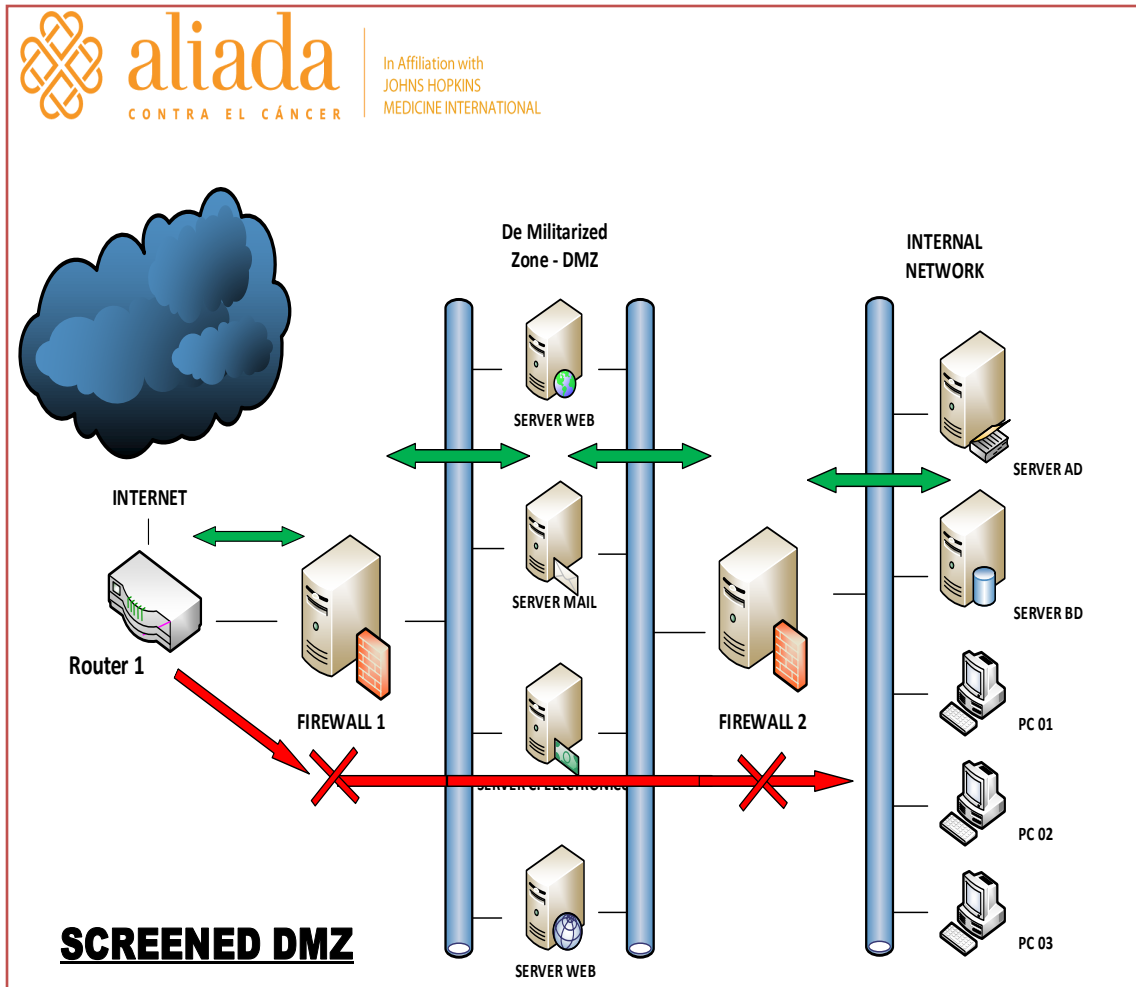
aliada
CONTRA EL CÁNCER

In Affiliation with
JOHNS HOPKINS
MEDICINE INTERNATIONAL

De Militarized
Zone - DMZ

INTERNAL
NETWORK

SERVER WEB

SERVER AD

INTERNET

SERVER MAIL

SERVER BD

Router 1

FIREWALL 1

FIREWALL 2

PC 01

SERVER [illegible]

PC 02

PC 03

SCREENED DMZ

SERVER WEB